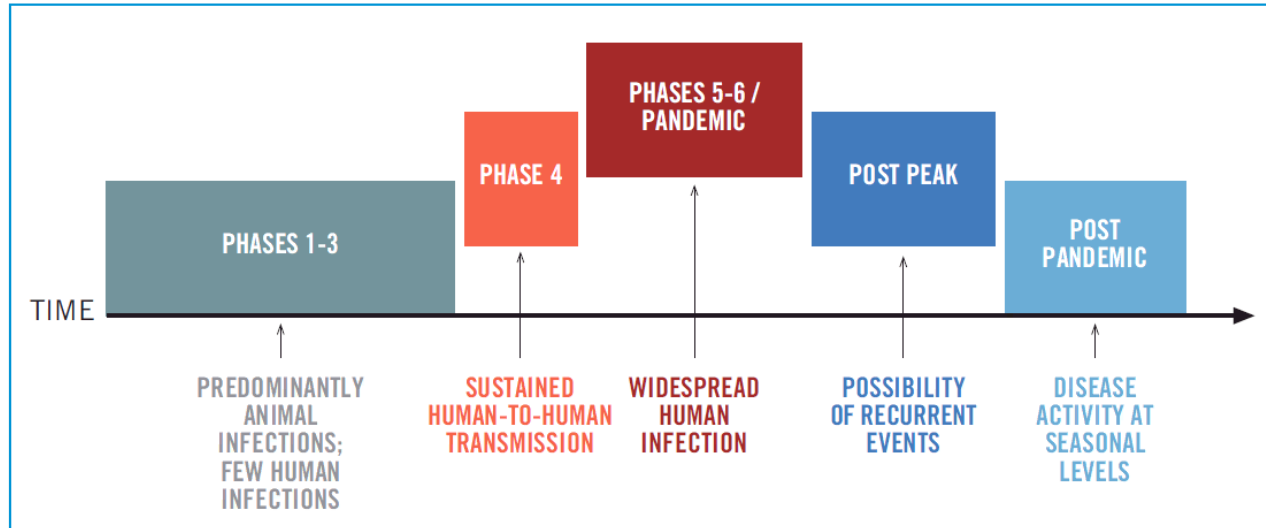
PHASES 5-6 / PANDEMIC

PHASE 4

POST PEAK

PHASES 1-3

POST PANDEMIC

TIME

PREDOMINANTLY ANIMAL INFECTIONS; FEW HUMAN INFECTIONS

SUSTAINED HUMAN-TO-HUMAN TRANSMISSION

WIDESPREAD HUMAN INFECTION

POSSIBILITY OF RECURRENT EVENTS

DISEASE ACTIVITY AT SEASONAL LEVELS